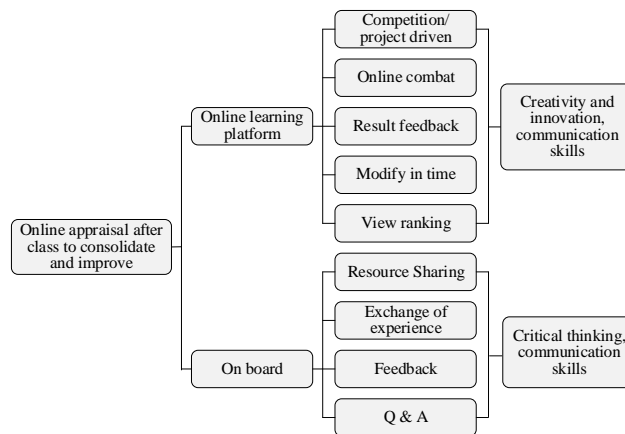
Online appraisal after class to consolidate and improve

Online learning platform

Competition/ project driven

Online combat

Result feedback

Modify in time

View ranking

Creativity and innovation, communication skills

On board

Resource Sharing

Exchange of experience

Feedback

Q & A

Critical thinking, communication skills